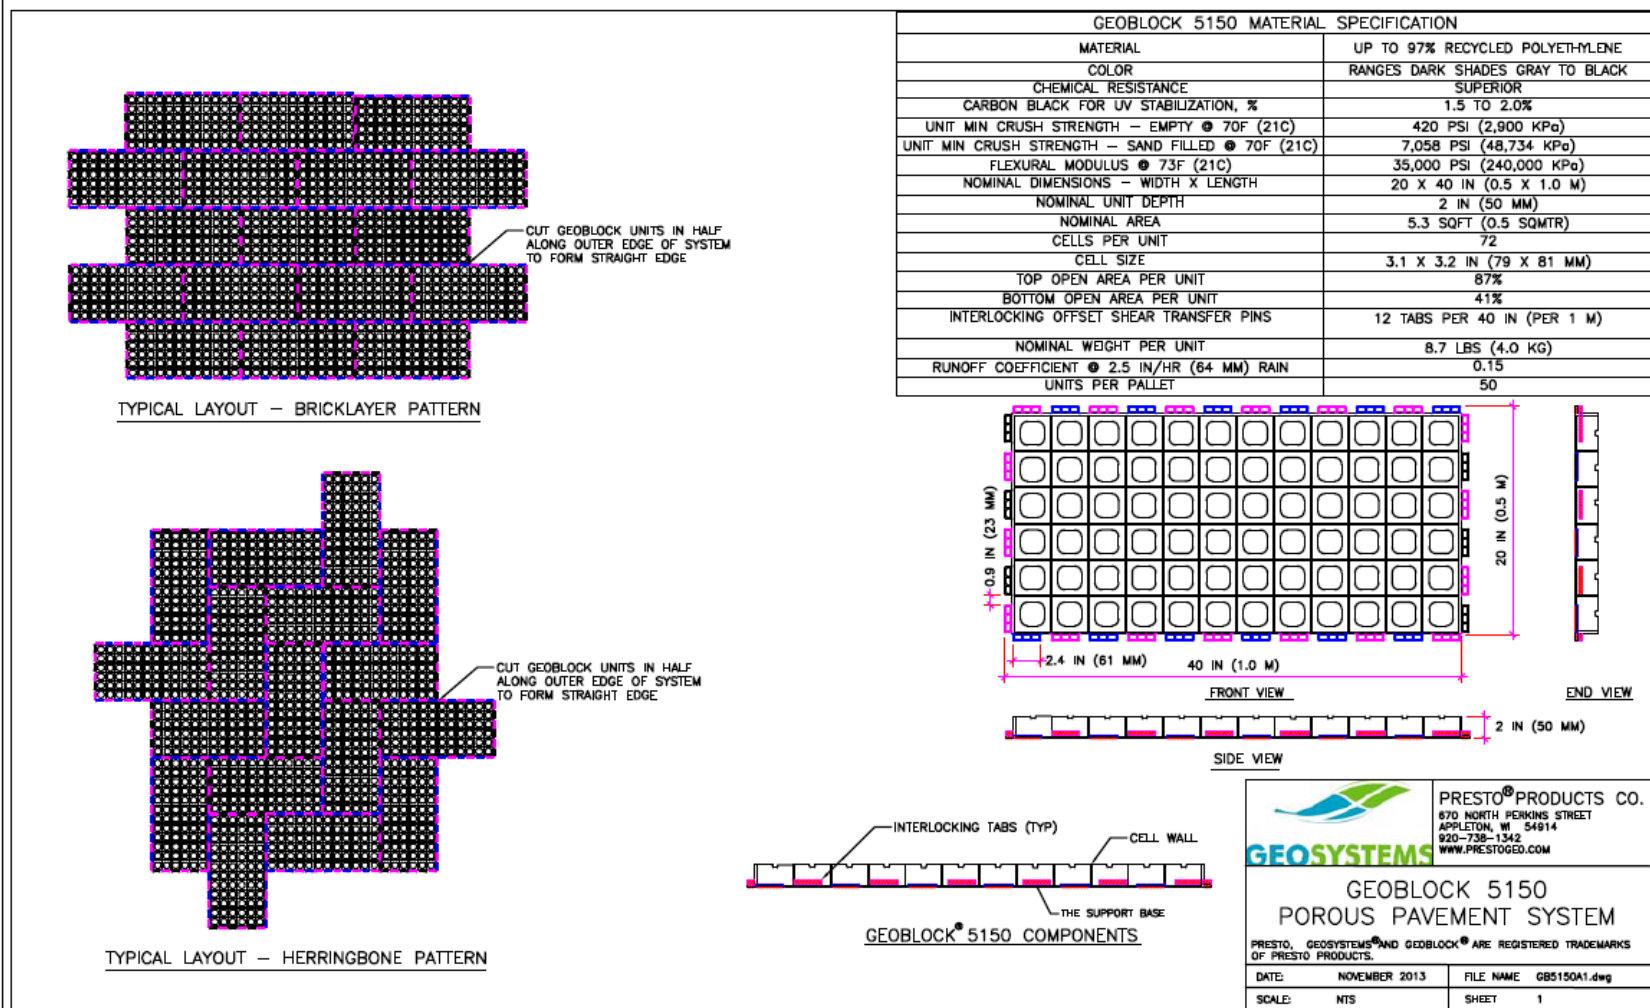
| GEOBLOCK 5150 MATERIAL SPECIFICATION | |
|---|---|
| MATERIAL | UP TO 97% RECYCLED POLYETHYLENE |
| COLOR | RANGES DARK SHADES GRAY TO BLACK |
| CHEMICAL RESISTANCE | SUPERIOR |
| CARBON BLACK FOR UV STABILIZATION, % | 1.5 TO 2.0% |
| UNIT MIN CRUSH STRENGTH – EMPTY @ 70F (21C) | 420 PSI (2,900 KPa) |
| UNIT MIN CRUSH STRENGTH – SAND FILLED @ 70F (21C) | 7,058 PSI (48,734 KPa) |
| FLEXURAL MODULUS @ 73F (21C) | 35,000 PSI (240,000 KPa) |
| NOMINAL DIMENSIONS – WIDTH X LENGTH | 20 X 40 IN (0.5 X 1.0 M) |
| NOMINAL UNIT DEPTH | 2 IN (50 MM) |
| NOMINAL AREA | 5.3 SQFT (0.5 SQMTR) |
| CELLS PER UNIT | 72 |
| CELL SIZE | 3.1 X 3.2 IN (79 X 81 MM) |
| TOP OPEN AREA PER UNIT | 87% |
| BOTTOM OPEN AREA PER UNIT | 41% |
| INTERLOCKING OFFSET SHEAR TRANSFER PINS | 12 TABS PER 40 IN (PER 1 M) |
| NOMINAL WEIGHT PER UNIT | 8.7 LBS (4.0 KG) |
| RUNOFF COEFFICIENT @ 2.5 IN/HR (64 MM) RAIN | 0.15 |
| UNITS PER PALLET | 50 |

CUT GEOBLOCK UNITS IN HALF ALONG OUTER EDGE OF SYSTEM TO FORM STRAIGHT EDGE

TYPICAL LAYOUT – BRICKLAYER PATTERN

0.9 IN (23 MM)
20 IN (0.5 M)
2.4 IN (61 MM)
40 IN (1.0 M)
FRONT VIEW
END VIEW
2 IN (50 MM)
SIDE VIEW

CUT GEOBLOCK UNITS IN HALF ALONG OUTER EDGE OF SYSTEM TO FORM STRAIGHT EDGE

TYPICAL LAYOUT – HERRINGBONE PATTERN

INTERLOCKING TABS (TYP)
CELL WALL
THE SUPPORT BASE
GEOBLOCK® 5150 COMPONENTS

GEOSYSTEMS
PRESTO® PRODUCTS CO.
670 NORTH PERKINS STREET
APPLETON, WI 54914
920-738-1342
WWW.PRESTOGEO.COM

GEOBLOCK 5150
POROUS PAVEMENT SYSTEM

PRESTO, GEOSYSTEMS® AND GEOBLOCK® ARE REGISTERED TRADEMARKS OF PRESTO PRODUCTS.

DATE: NOVEMBER 2013 FILE NAME GB5150A1.dwg
SCALE: NTS SHEET 1